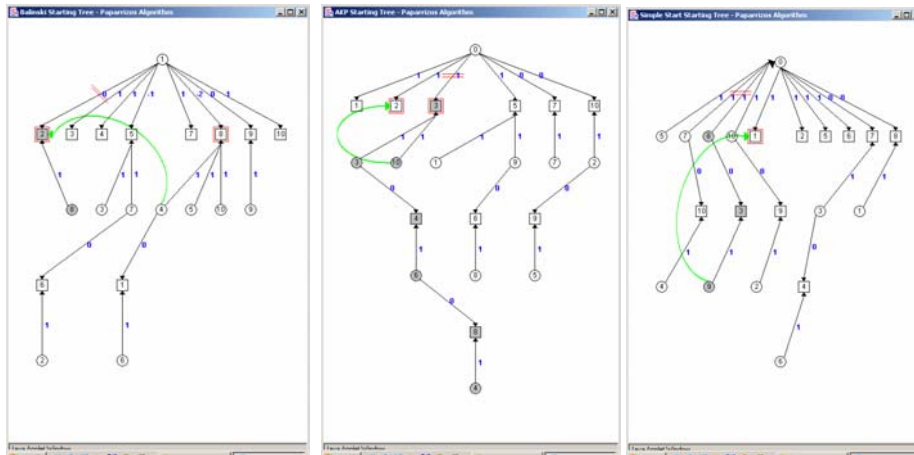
Balinski Starting Tree - Paparrizos Algorithms

1
0 1 1 1 1 2 0 1
2 3 4 5 7 8 9 10
1 1 1 1 1 1 1
8 3 7 4 5 10 9
0 0
6 1
1 1
2 6

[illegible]

AKP Starting Tree - Paparrizos Algorithms

0
1 1 1 0 0
1 2 3 5 7 10
1 1 1 1 1 1
3 10 1 8 7 2
0 0 0
4 6 9
1 1 1
8 6 5
0
5
1
4

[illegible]

Simple Start Starting Tree - Paparrizos Algorithms

0
1 1 1 1 1 1 1 0 0
5 7 6 10 1 2 3 6 7 8
0 0 0 1 1
10 3 9 3 1
1 1 1 0
4 9 2 4
1
6

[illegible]